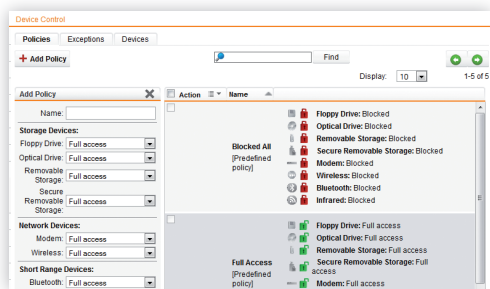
Device Control

Policies | Exceptions | Devices

+ Add Policy

Find

Display: 10

1-5 of 5

Add Policy

Name:

Storage Devices:

Floppy Drive: Full access

Optical Drive: Full access

Removable Storage: Full access

Secure Removable Storage: Full access

Network Devices:

Modem: Full access

Wireless: Full access

Short Range Devices:

Bluetooth: Full access

| Action | Name | |
|---|---|---|
| | Blocked All [Predefined policy] | Floppy Drive: Blocked<br>Optical Drive: Blocked<br>Removable Storage: Blocked<br>Secure Removable Storage: Blocked<br>Modem: Blocked<br>Wireless: Blocked<br>Bluetooth: Blocked<br>Infrared: Blocked |
| | Full Access [Predefined policy] | Floppy Drive: Full access<br>Optical Drive: Full access<br>Removable Storage: Full access<br>Secure Removable Storage: Full access<br>Modem: Full access |